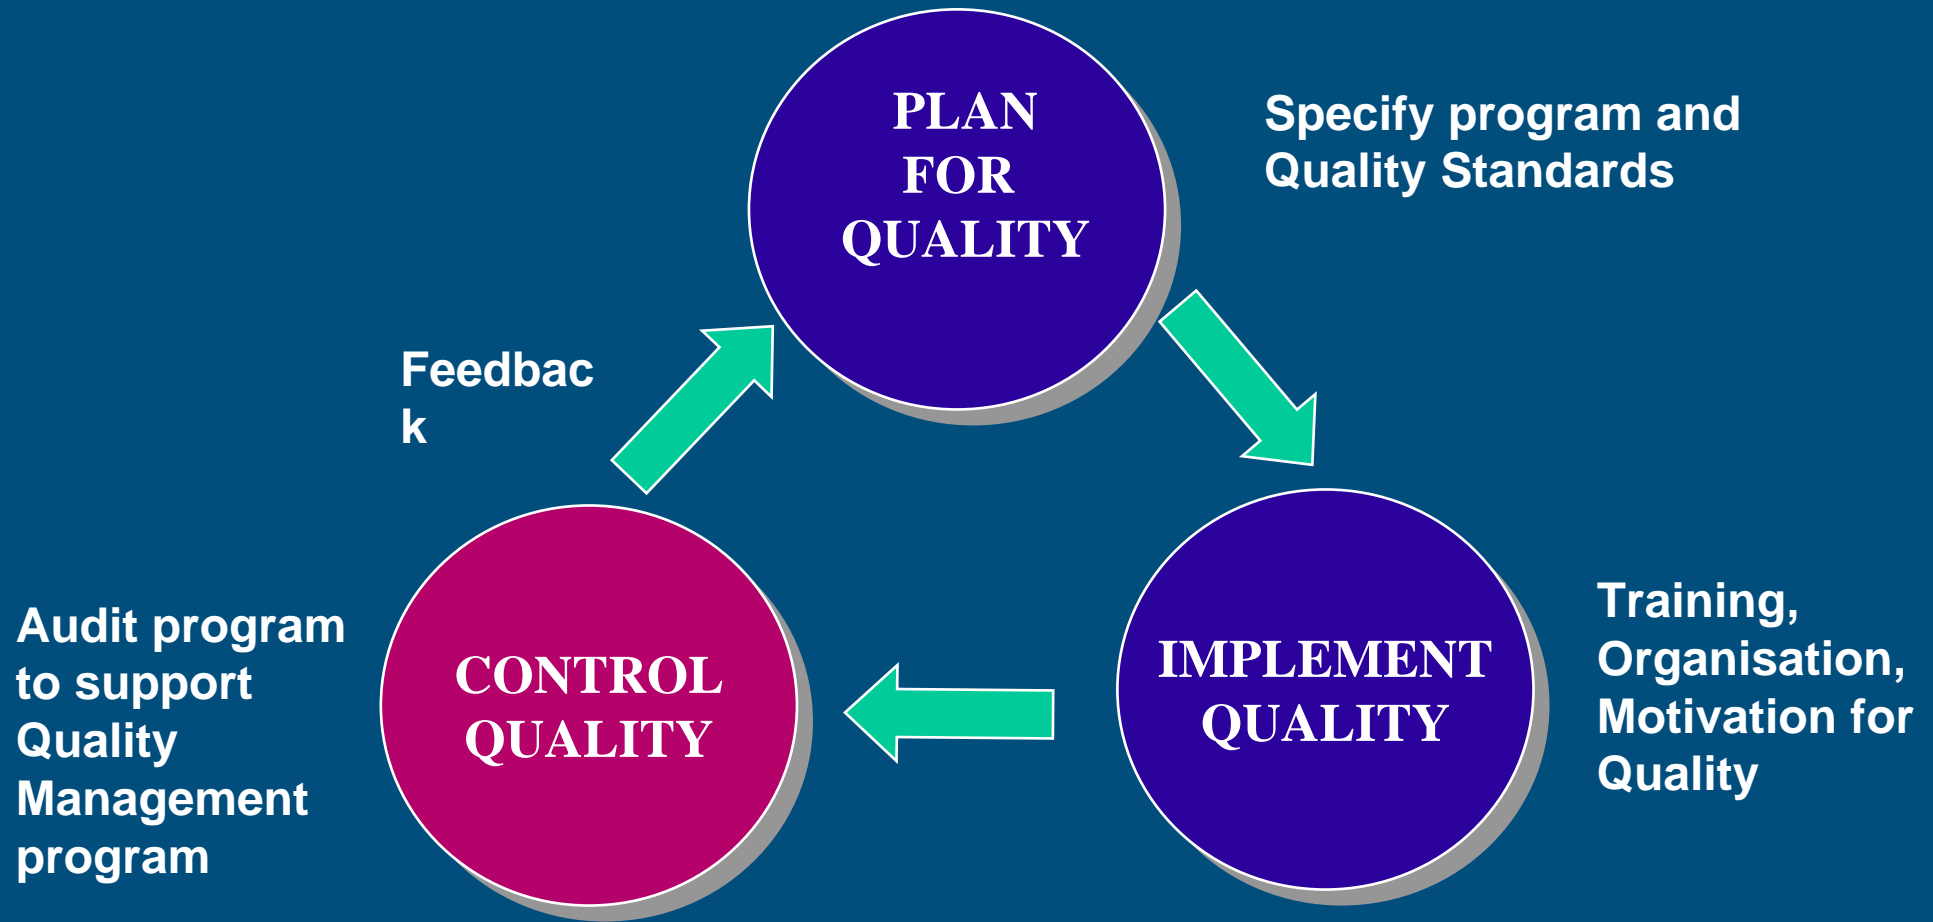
PLAN FOR QUALITY

Specify program and Quality Standards

Feedbac
k

IMPLEMENT QUALITY

Training, Organisation, Motivation for Quality

CONTROL QUALITY

Audit program to support Quality Management program